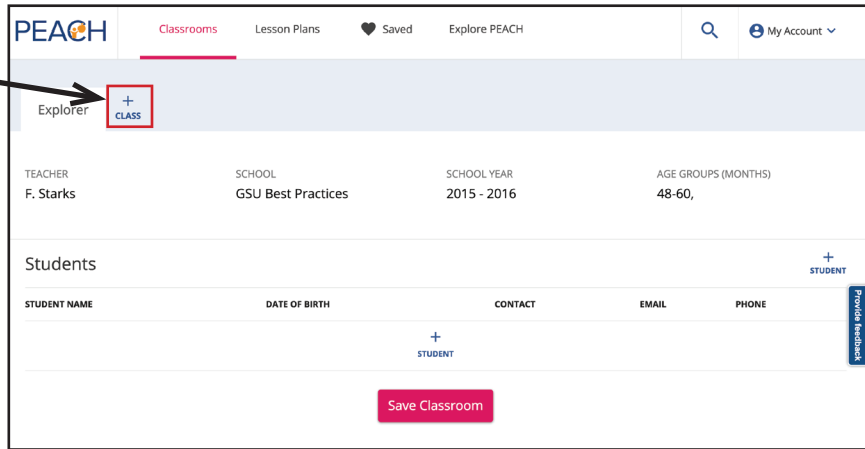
PEACH Classrooms Lesson Plans Saved Explore PEACH My Account

Explorer + CLASS

| TEACHER | SCHOOL | SCHOOL YEAR | AGE GROUPS (MONTHS) |
|---|---|---|---|
| F. Starks | GSU Best Practices | 2015 - 2016 | 48-60, |

Students

+ STUDENT

| STUDENT NAME | DATE OF BIRTH | CONTACT | EMAIL | PHONE |
|---|---|---|---|---|

+ STUDENT

Save Classroom

Provide feedback